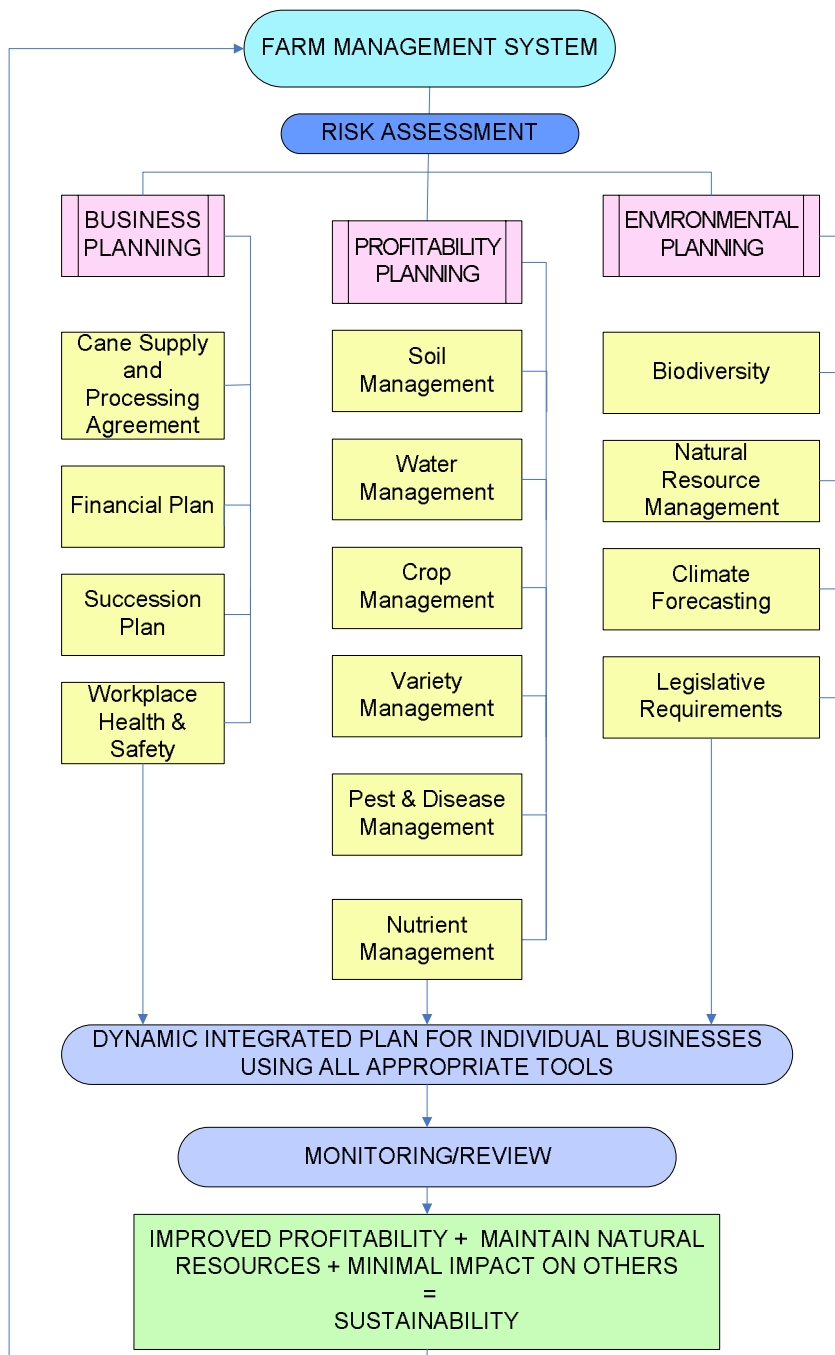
FARM MANAGEMENT SYSTEM

RISK ASSESSMENT

BUSINESS PLANNING

PROFITABILITY PLANNING

ENVIRONMENTAL PLANNING

Cane Supply and Processing Agreement

Financial Plan

Succession Plan

Workplace Health & Safety

Soil Management

Water Management

Crop Management

Variety Management

Pest & Disease Management

Nutrient Management

Biodiversity

Natural Resource Management

Climate Forecasting

Legislative Requirements

DYNAMIC INTEGRATED PLAN FOR INDIVIDUAL BUSINESSES USING ALL APPROPRIATE TOOLS

MONITORING/REVIEW

IMPROVED PROFITABILITY + MAINTAIN NATURAL RESOURCES + MINIMAL IMPACT ON OTHERS
=
SUSTAINABILITY